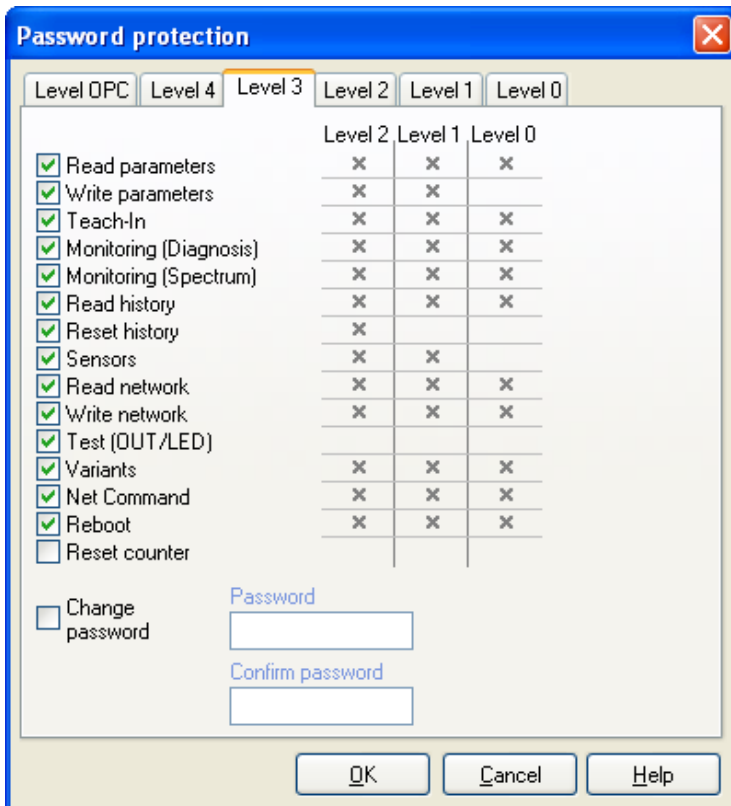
Password protection

Level OPC | Level 4 | Level 3 | Level 2 | Level 1 | Level 0

| | Level 2 | Level 1 | Level 0 |
|---|---|---|---|
| Read parameters | × | × | × |
| Write parameters | × | × | |
| Teach-In | × | × | × |
| Monitoring (Diagnosis) | × | × | × |
| Monitoring (Spectrum) | × | × | × |
| Read history | × | × | × |
| Reset history | × | | |
| Sensors | × | × | |
| Read network | × | × | × |
| Write network | × | × | × |
| Test (OUT/LED) | | | |
| Variants | × | × | × |
| Net Command | × | × | × |
| Reboot | × | × | × |
| Reset counter | | | |

Change password

Password

Confirm password

OK | Cancel | Help